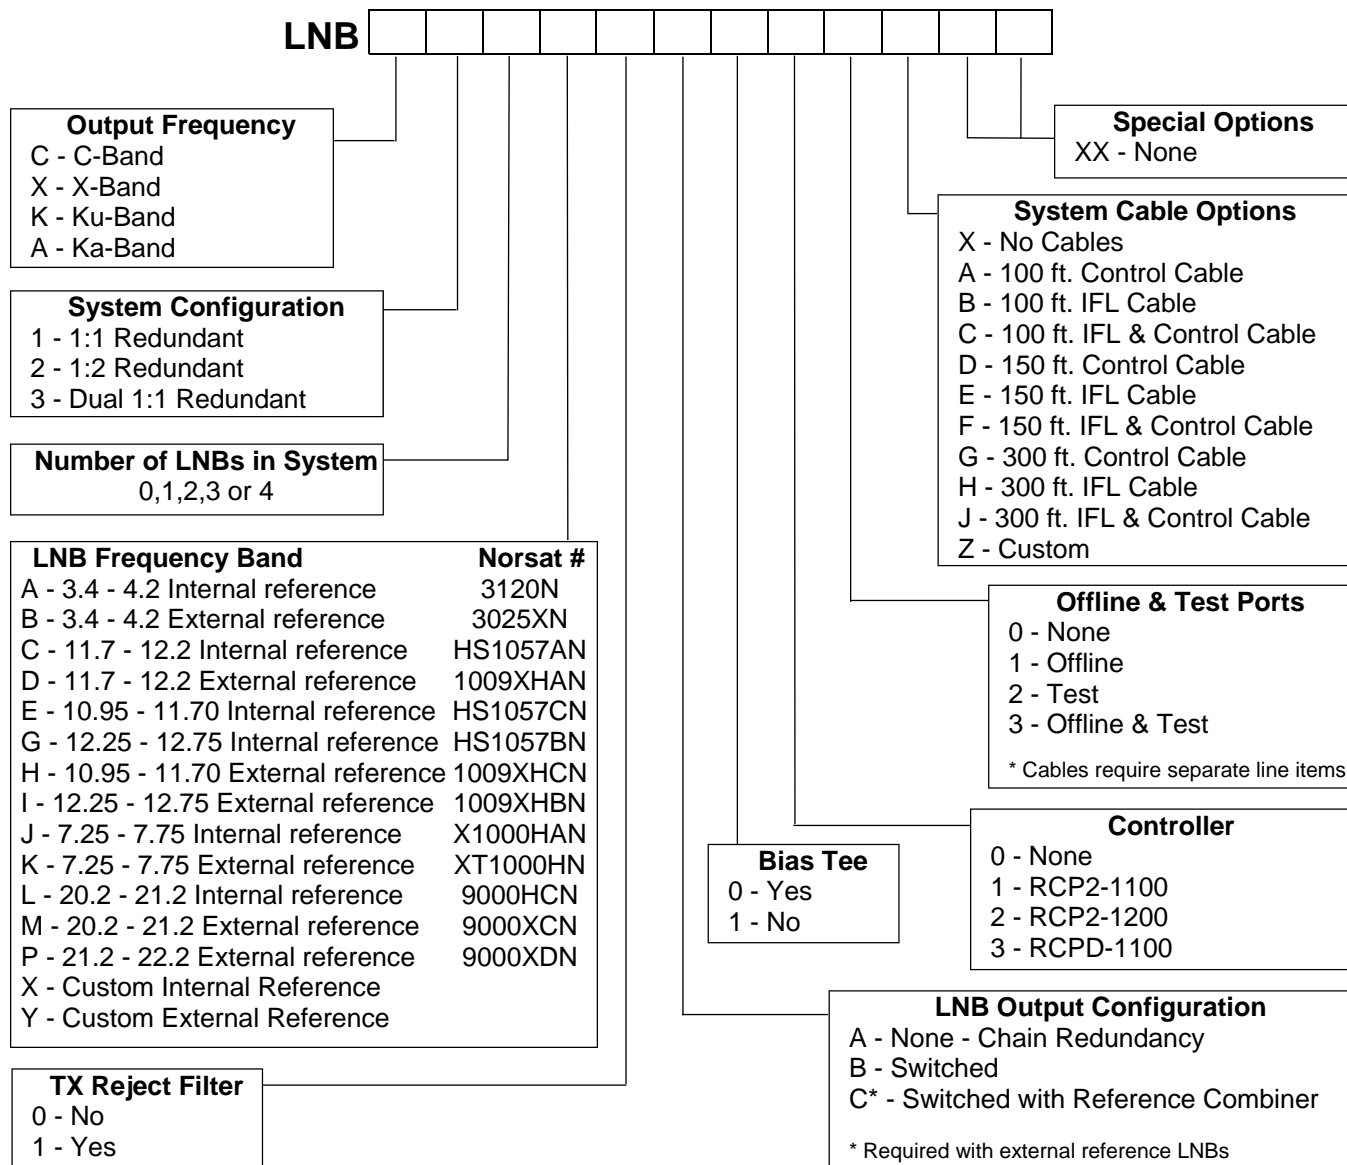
LNB

Output Frequency
C - C-Band
X - X-Band
K - Ku-Band
A - Ka-Band

System Configuration
1 - 1:1 Redundant
2 - 1:2 Redundant
3 - Dual 1:1 Redundant

Number of LNBs in System
0,1,2,3 or 4

| LNB Frequency Band | Norsat # |
|---|---|
| A - 3.4 - 4.2 Internal reference | 3120N |
| B - 3.4 - 4.2 External reference | 3025XN |
| C - 11.7 - 12.2 Internal reference | HS1057AN |
| D - 11.7 - 12.2 External reference | 1009XHAN |
| E - 10.95 - 11.70 Internal reference | HS1057CN |
| G - 12.25 - 12.75 Internal reference | HS1057BN |
| H - 10.95 - 11.70 External reference | 1009XHCN |
| I - 12.25 - 12.75 External reference | 1009XHBN |
| J - 7.25 - 7.75 Internal reference | X1000HAN |
| K - 7.25 - 7.75 External reference | XT1000HN |
| L - 20.2 - 21.2 Internal reference | 9000HCN |
| M - 20.2 - 21.2 External reference | 9000XCN |
| P - 21.2 - 22.2 External reference | 9000XDN |
| X - Custom Internal Reference | |
| Y - Custom External Reference | |

TX Reject Filter
0 - No
1 - Yes

Special Options
XX - None

System Cable Options
X - No Cables
A - 100 ft. Control Cable
B - 100 ft. IFL Cable
C - 100 ft. IFL & Control Cable
D - 150 ft. Control Cable
E - 150 ft. IFL Cable
F - 150 ft. IFL & Control Cable
G - 300 ft. Control Cable
H - 300 ft. IFL Cable
J - 300 ft. IFL & Control Cable
Z - Custom

Offline & Test Ports
0 - None
1 - Offline
2 - Test
3 - Offline & Test

* Cables require separate line items

Controller
0 - None
1 - RCP2-1100
2 - RCP2-1200
3 - RCPD-1100

Bias Tee
0 - Yes
1 - No

LNB Output Configuration
A - None - Chain Redundancy
B - Switched
C* - Switched with Reference Combiner

* Required with external reference LNBs